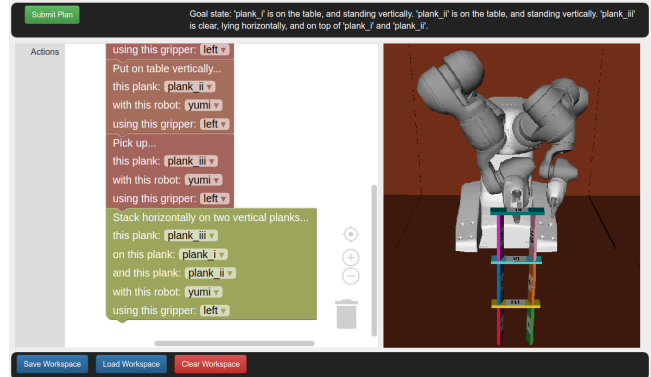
Submit Plan

Goal state: 'plank_i' is on the table, and standing vertically. 'plank_ii' is on the table, and standing vertically. 'plank_iii' is clear, lying horizontally, and on top of 'plank_i' and 'plank_ii'.

Actions

using this gripper: left

Put on table vertically...
this plank: plank_ii
with this robot: yumi
using this gripper: left

Pick up...
this plank: plank_iii
with this robot: yumi
using this gripper: left

Stack horizontally on two vertical planks...
this plank: plank_iii
on this plank: plank_i
and this plank: plank_ii
with this robot: yumi
using this gripper: left

Save Workspace
Load Workspace
Clear Workspace